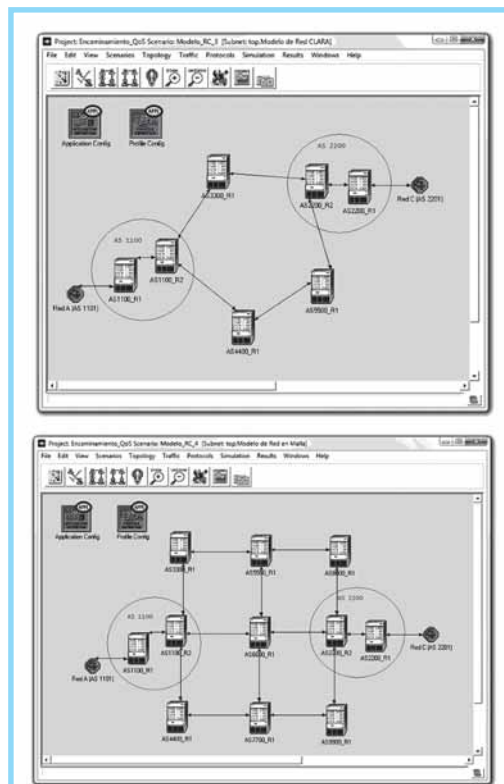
Project: Encaminamiento_QoS Scenario: Modelo_RC_3 [Subnet: top.Modelo de Red CLARA]

File Edit View Scenarios Topology Traffic Protocols Simulation Results Windows Help

Application Config

Profile Config

AS 2200

AS3300_R1

AS2200_R2

AS2200_R1

Red C (AS 2201)

AS 1100

AS1100_R2

AS1100_R1

Red A (AS 1101)

AS5500_R1

AS4400_R1

Project: Encaminamiento_QoS Scenario: Modelo_RC_4 [Subnet: top.Modelo de Red en Malla]

File Edit View Scenarios Topology Traffic Protocols Simulation Results Windows Help

Application Config

Profile Config

AS3300_R1

AS5500_R1

AS8800_R1

AS 1100

AS 2200

AS1100_R2

AS6600_R1

AS2200_R2

AS2200_R1

Red C (AS 2201)

AS1100_R1

Red A (AS 1101)

AS4400_R1

AS7700_R1

AS9900_R1